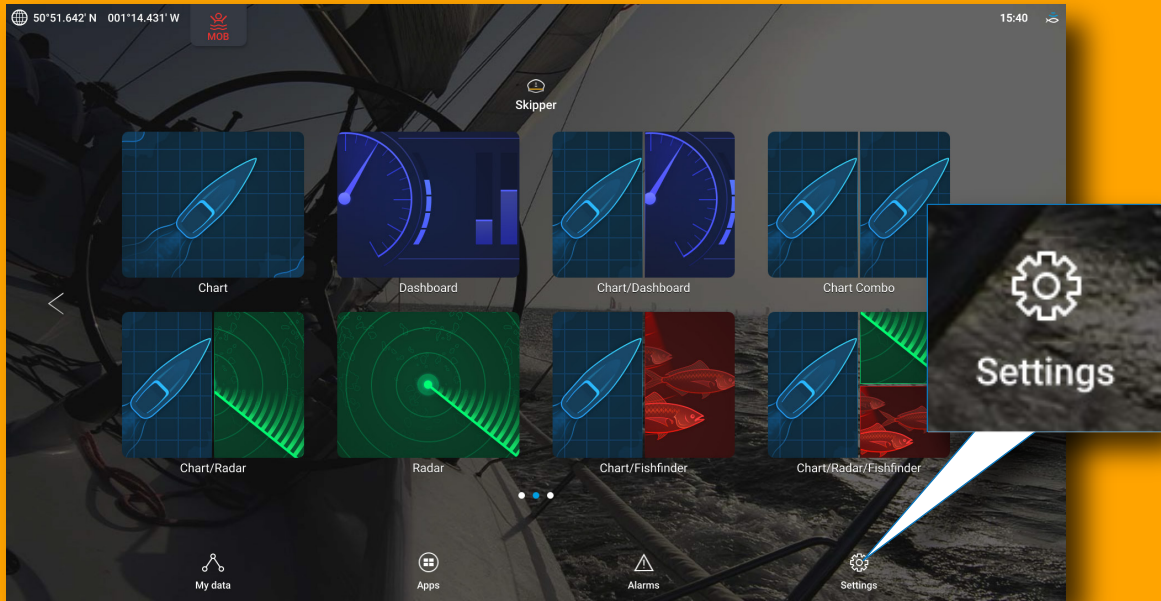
50°51.642' N 001°14.431' W

MOB

15:40

Skipper

Chart

Dashboard

Chart/Dashboard

Chart Combo

Settings

Chart/Radar

Radar

Chart/Fishfinder

Chart/Radar/Fishfinder

My data

Apps

Alarms

Settings